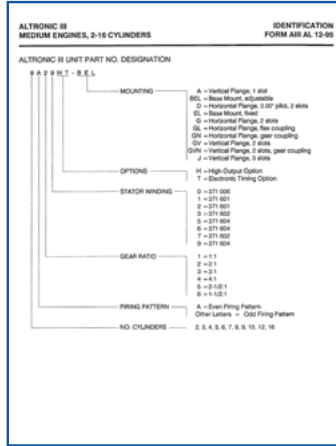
ALTRONIC III
MEDIUM ENGINES, 2-16 CYLINDERS

IDENTIFICATION
FORM AIII AL 12-95

ALTRONIC III UNIT PART NO. DESIGNATION

8 A 2 9 H T - B E L

MOUNTING
A = Vertical Flange, 1 slot
BEL = Base Mount, adjustable
D = Horizontal Flange, 3.00" pilot, 2 slots
EL = Base Mount, fixed
G = Horizontal Flange, 2 slots
GL = Horizontal Flange, flex coupling
GN = Horizontal Flange, gear coupling
GV = Vertical Flange, 2 slots
GVN = Vertical Flange, 2 slots, gear coupling
J = Vertical Flange, 3 slots

OPTIONS
H = High Output Option
T = Electronic Timing Option

STATOR WINDING
0 = 371 006
1 = 371 601
2 = 371 601
3 = 371 602
5 = 371 604
6 = 371 604
7 = 371 602
9 = 371 604

GEAR RATIO
1 = 1:1
2 = 2:1
3 = 3:1
4 = 4:1
5 = 2-1/2:1
6 = 1-1/2:1

FIRING PATTERN
A = Even Firing Pattern
Other Letters = Odd Firing Pattern

NO. CYLINDERS
2, 3, 4, 5, 6, 7, 8, 9, 10, 12, 16